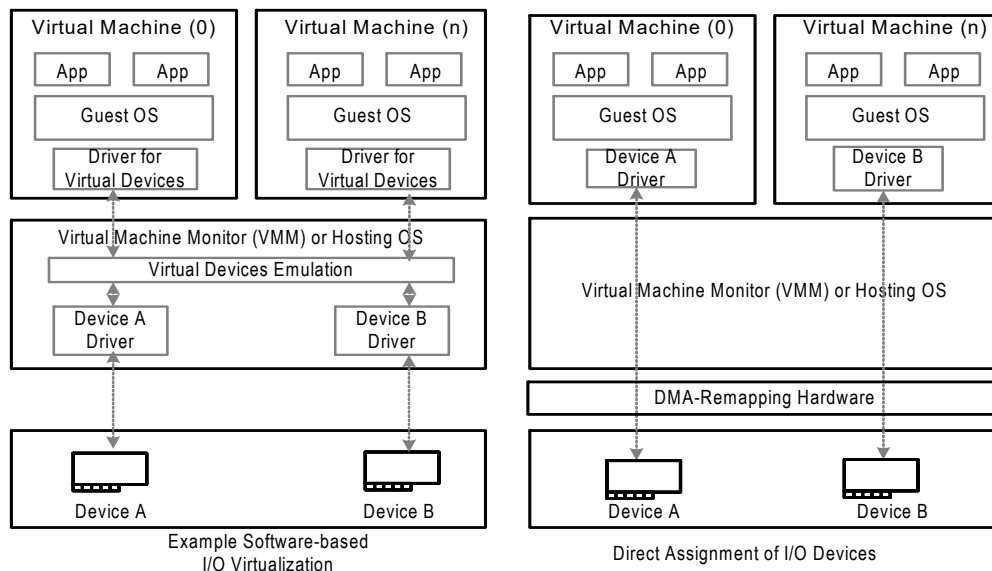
Virtual Machine (0)

App

App

Guest OS

Driver for Virtual Devices

Virtual Machine (n)

App

App

Guest OS

Driver for Virtual Devices

Virtual Machine Monitor (VMM) or Hosting OS

Virtual Devices Emulation

Device A Driver

Device B Driver

Device A

Device B

Example Software-based I/O Virtualization

Virtual Machine (0)

App

App

Guest OS

Device A Driver

Virtual Machine (n)

App

App

Guest OS

Device B Driver

Virtual Machine Monitor (VMM) or Hosting OS

DMA-Remapping Hardware

Device A

Device B

Direct Assignment of I/O Devices